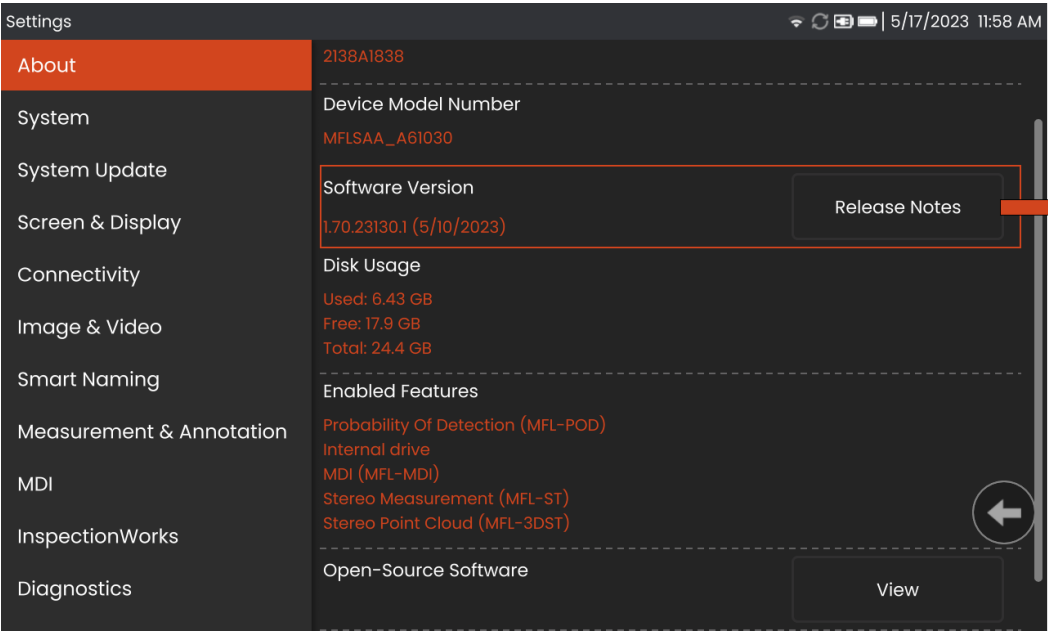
Settings

5/17/2023 11:58 AM

About

System

System Update

Screen & Display

Connectivity

Image & Video

Smart Naming

Measurement & Annotation

MDI

InspectionWorks

Diagnostics

2138A1838

Device Model Number

MFLSAA_A61030

Software Version

1.70.23130.1 (5/10/2023)

Release Notes

Disk Usage

Used: 6.43 GB
Free: 17.9 GB
Total: 24.4 GB

Enabled Features

Probability Of Detection (MFL-POD)
Internal drive
MDI (MFL-MDI)
Stereo Measurement (MFL-ST)
Stereo Point Cloud (MFL-3DST)

Open-Source Software

View